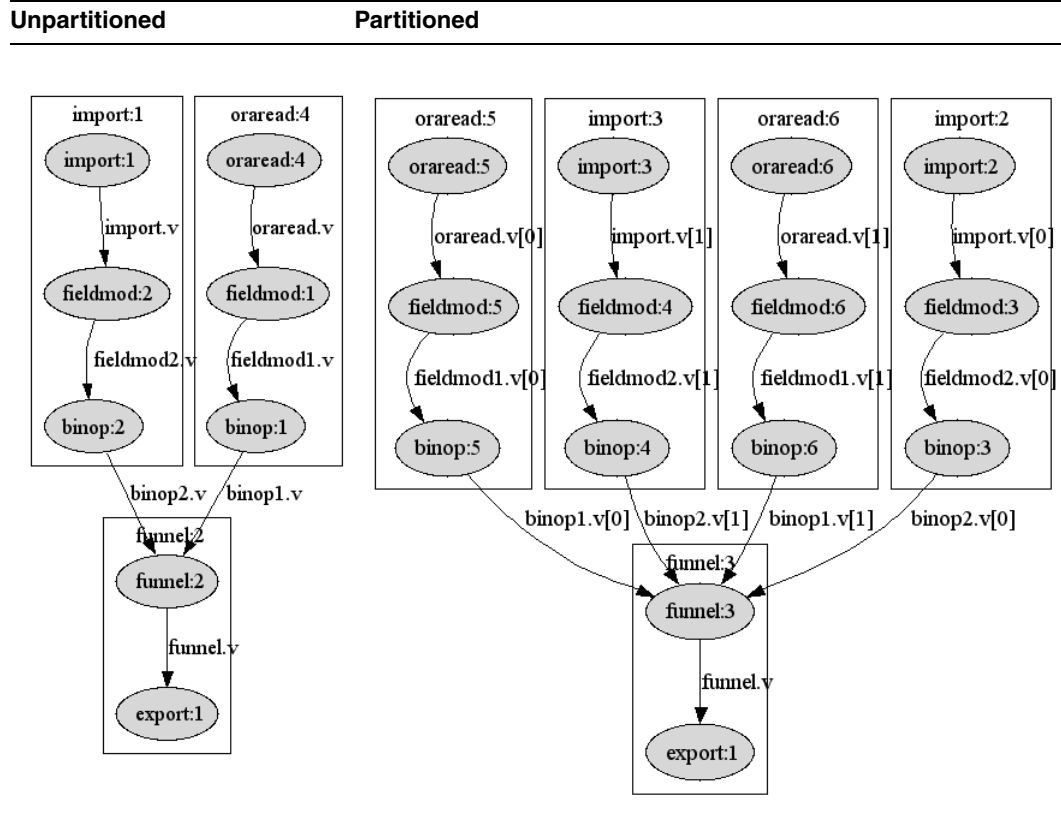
Unpartitioned

Partitioned

import:1
import:1
import.v
fieldmod:2
fieldmod2.v
binop:2

oraread:4
oraread:4
oraread.v
fieldmod:1
fieldmod1.v
binop:1

binop2.v
binop1.v

funnel:2
funnel:2
funnel.v
export:1

oraread:5
oraread:5
oraread.v[0]
fieldmod:5
fieldmod1.v[0]
binop:5

import:3
import:3
import.v[1]
fieldmod:4
fieldmod2.v[1]
binop:4

oraread:6
oraread:6
oraread.v[1]
fieldmod:6
fieldmod1.v[1]
binop:6

import:2
import:2
import.v[0]
fieldmod:3
fieldmod2.v[0]
binop:3

binop1.v[0]
binop2.v[1]
binop1.v[1]
binop2.v[0]

funnel:3
funnel:3
funnel.v
export:1